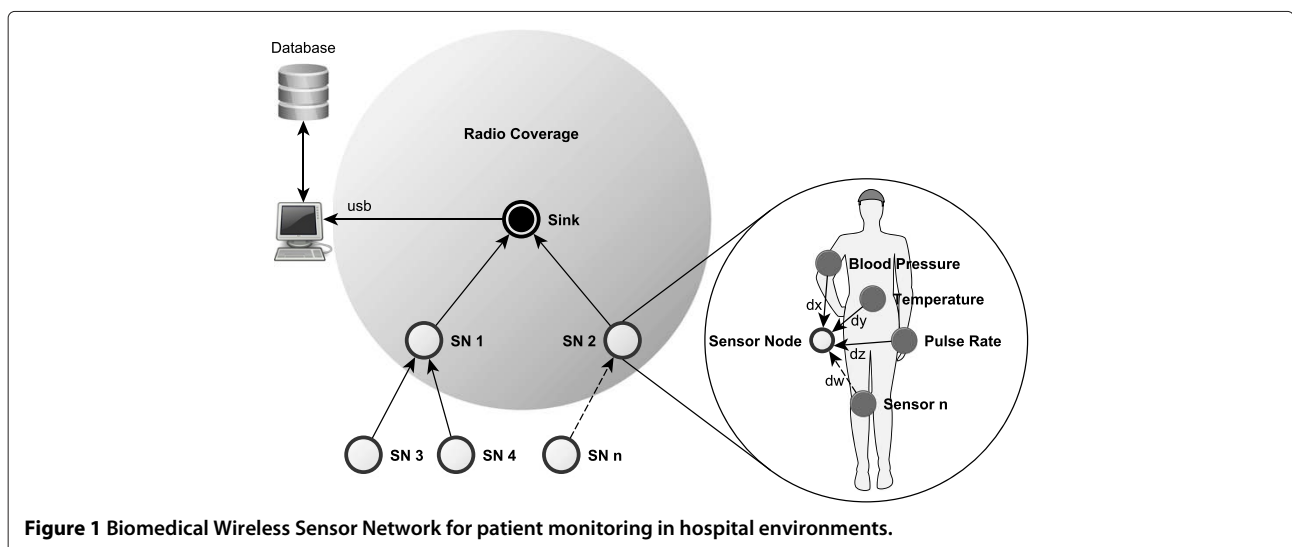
Database

Radio Coverage

usb

Sink

SN 1

SN 2

SN 3

SN 4

SN n

Blood Pressure

Temperature

Sensor Node

Pulse Rate

Sensor n

dx

dy

dz

dw

**Figure 1** Biomedical Wireless Sensor Network for patient monitoring in hospital environments.